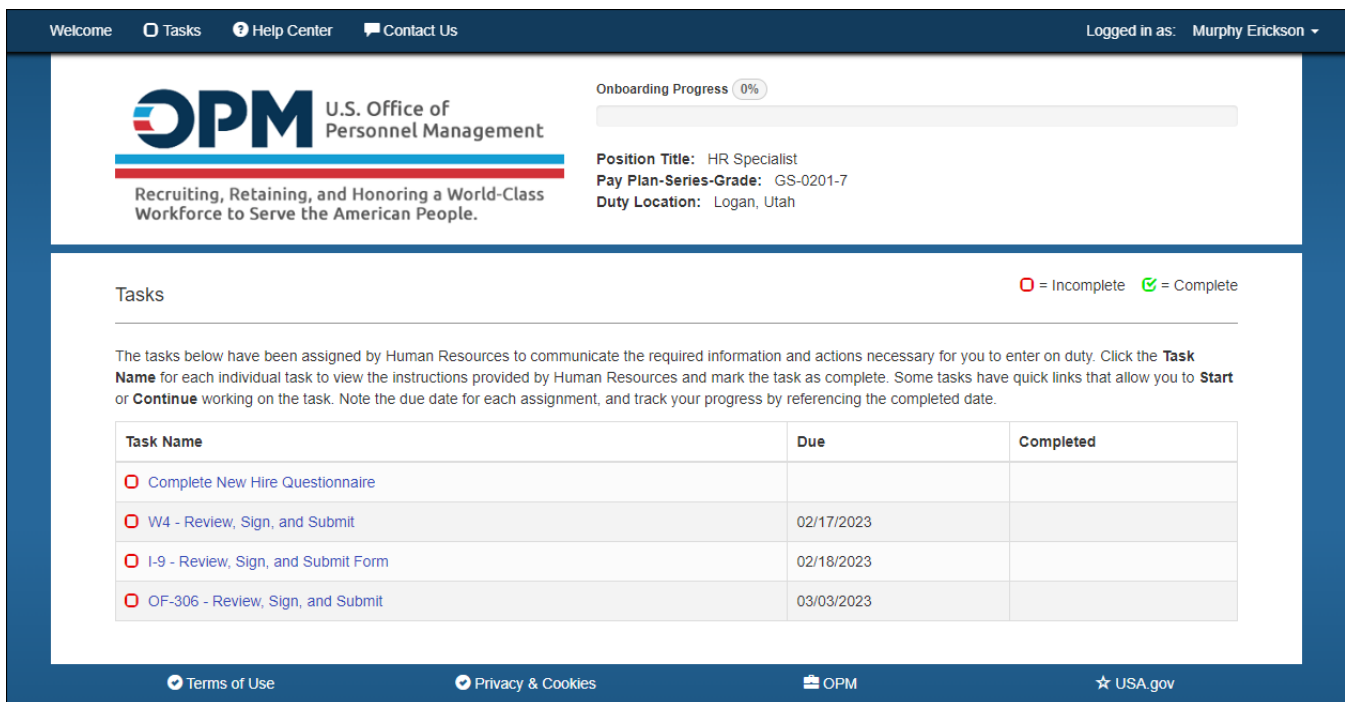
Welcome Tasks Help Center Contact Us

Logged in as: Murphy Erickson

OPM U.S. Office of Personnel Management

Recruiting, Retaining, and Honoring a World-Class Workforce to Serve the American People.

Onboarding Progress 0%

Position Title: HR Specialist
Pay Plan-Series-Grade: GS-0201-7
Duty Location: Logan, Utah

Tasks

= Incomplete = Complete

The tasks below have been assigned by Human Resources to communicate the required information and actions necessary for you to enter on duty. Click the **Task Name** for each individual task to view the instructions provided by Human Resources and mark the task as complete. Some tasks have quick links that allow you to **Start** or **Continue** working on the task. Note the due date for each assignment, and track your progress by referencing the completed date.

| Task Name | Due | Completed |
|---|---|---|
| Complete New Hire Questionnaire | | |
| W4 - Review, Sign, and Submit | 02/17/2023 | |
| I-9 - Review, Sign, and Submit Form | 02/18/2023 | |
| OF-306 - Review, Sign, and Submit | 03/03/2023 | |

Terms of Use Privacy & Cookies OPM USA.gov